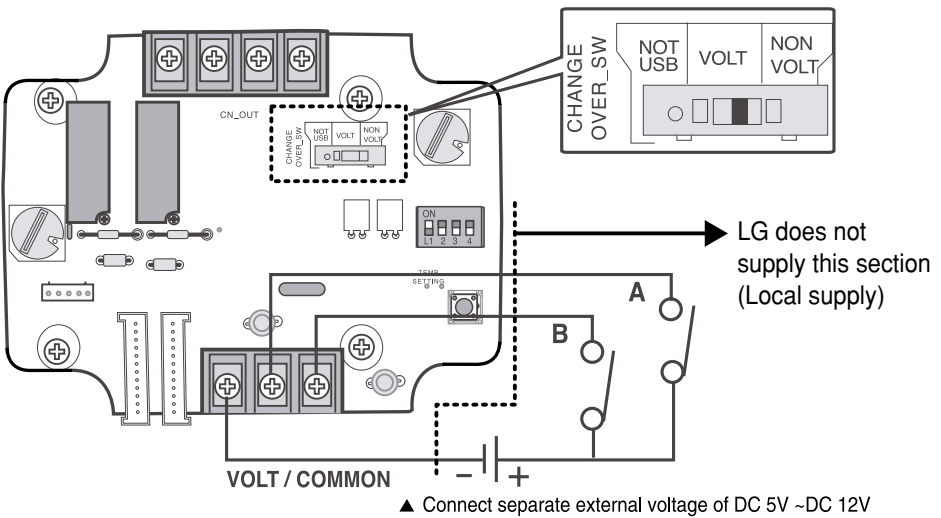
CHANGE OVER_SW

NOT USB

VOLT

NON VOLT

CN_OUT

CHANGE OVER_SW

NOT USB

VOLT

NON VOLT

ON

L1 2 3 4

TEMP SETTING

LG does not supply this section (Local supply)

A

B

VOLT / COMMON

− +

▲ Connect separate external voltage of DC 5V ~DC 12V